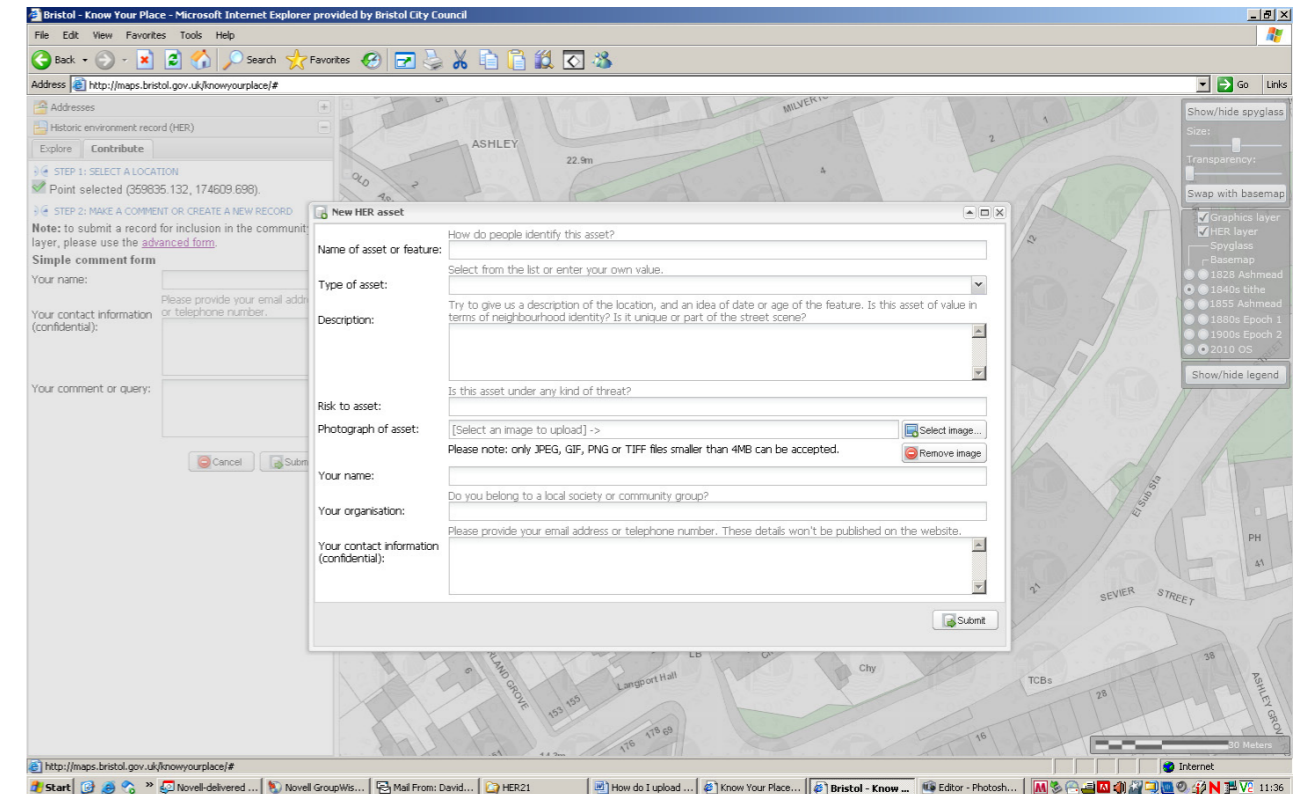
Bristol - Know Your Place - Microsoft Internet Explorer provided by Bristol City Council

File Edit View Favorites Tools Help

Back Search Favorites

Address http://maps.bristol.gov.uk/knowyourplace/# Go Links

Addresses
Historic environment record (HER)
Explore Contribute
STEP 1: SELECT A LOCATION
Point selected (359835.132, 174609.698).
STEP 2: MAKE A COMMENT OR CREATE A NEW RECORD
Note: to submit a record for inclusion in the community layer, please use the advanced form.
Simple comment form
Your name:
Please provide your email addr or telephone number.
Your contact information (confidential):
Your comment or query:
Cancel Subm

New HER asset
Name of asset or feature: How do people identify this asset?
Type of asset: Select from the list or enter your own value.
Description: Try to give us a description of the location, and an idea of date or age of the feature. Is this asset of value in terms of neighbourhood identity? Is it unique or part of the street scene?
Risk to asset: Is this asset under any kind of threat?
Photograph of asset: [Select an image to upload] -> Select image...
Please note: only JPEG, GIF, PNG or TIFF files smaller than 4MB can be accepted. Remove image
Your name:
Your organisation: Do you belong to a local society or community group?
Your contact information (confidential): Please provide your email address or telephone number. These details won't be published on the website.
Submit

Show/hide spyglass
Size:
Transparency:
Swap with basemap
Graphics layer
HER layer
Spyglass
Basemap
1828 Ashmead
1840s tithe
1855 Ashmead
1880s Epoch 1
1900s Epoch 2
2010 OS
Show/hide legend

MILVERT ASHLEY 22.9m OLD 2 1 4 12 El Sub Sta PH 41 SEVIER STREET 21 LB Chy Langport Hall TCBs 28 38 ASHLEY GROV 153 155 176 178 69 16 LAND GROVE 90 Meters

http://maps.bristol.gov.uk/knowyourplace/# Internet

Start Novell-delivered ... Novell GroupWis... Mail From: David... HER21 How do I upload ... Know Your Place... Bristol - Know ... Editor - Photosh... 11:36